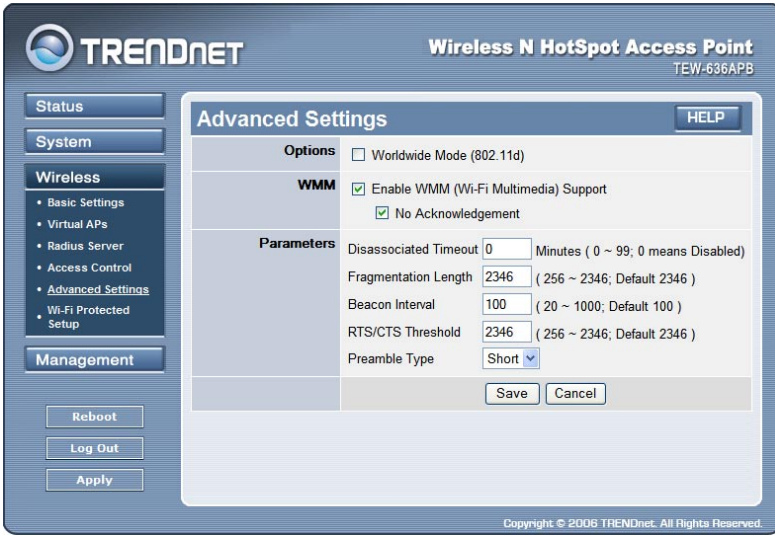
TRENDNET

Wireless N HotSpot Access Point
TEW-636APB

Status
System
Wireless
• Basic Settings
• Virtual APs
• Radius Server
• Access Control
• Advanced Settings
• Wi-Fi Protected Setup
Management

Reboot
Log Out
Apply

Advanced Settings
HELP

| | |
|---|---|
| Options | ☐ Worldwide Mode (802.11d) |
| WMM | ☑ Enable WMM (Wi-Fi Multimedia) Support<br>☑ No Acknowledgement |
| Parameters | Disassociated Timeout 0 Minutes ( 0 ~ 99; 0 means Disabled)<br>Fragmentation Length 2346 ( 256 ~ 2346; Default 2346 )<br>Beacon Interval 100 ( 20 ~ 1000; Default 100 )<br>RTS/CTS Threshold 2346 ( 256 ~ 2346; Default 2346 )<br>Preamble Type Short |
| | Save Cancel |

Copyright © 2006 TRENDnet. All Rights Reserved.